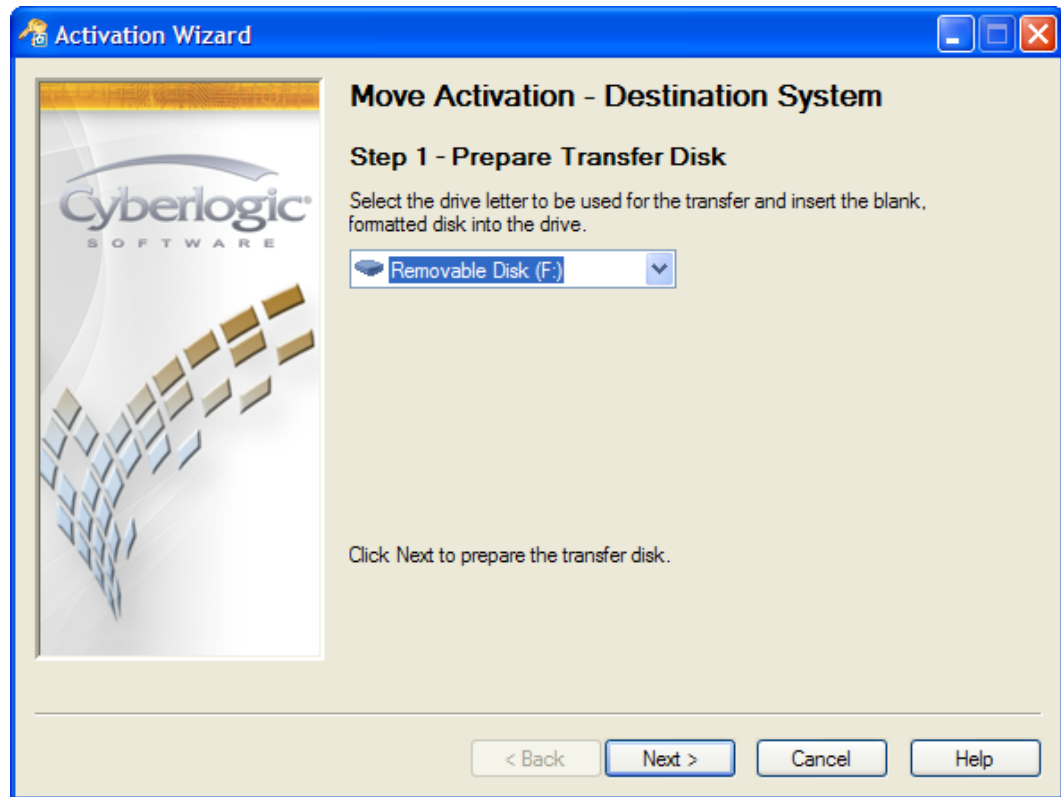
Activation Wizard

Cyberlogic®
SOFTWARE

Move Activation - Destination System

Step 1 - Prepare Transfer Disk

Select the drive letter to be used for the transfer and insert the blank, formatted disk into the drive.

Removable Disk (F:)

Click Next to prepare the transfer disk.

< Back
Next >
Cancel
Help